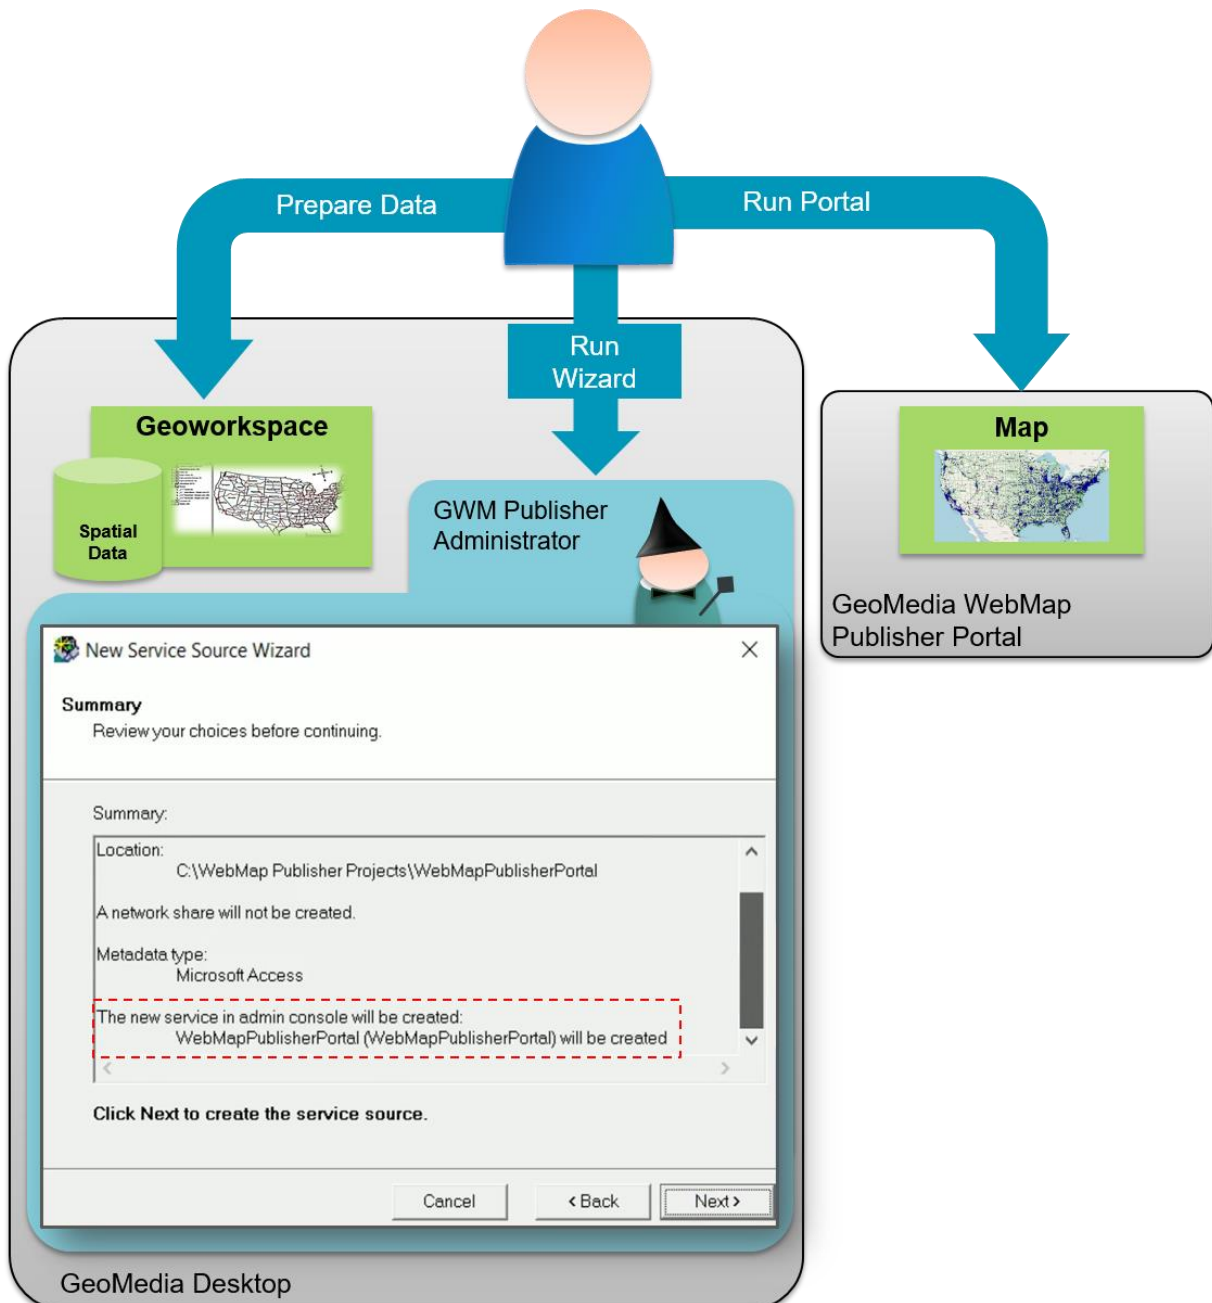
Prepare Data

Run Portal

Run Wizard

Geoworkspace

Spatial Data

GWM Publisher Administrator

Map

GeoMedia WebMap Publisher Portal

New Service Source Wizard

Summary

Review your choices before continuing.

Summary:

Location:
C:\WebMap Publisher Projects\WebMapPublisherPortal

A network share will not be created.

Metadata type:
Microsoft Access

The new service in admin console will be created:
WebMapPublisherPortal (WebMapPublisherPortal) will be created

Click Next to create the service source.

Cancel

< Back

Next >

GeoMedia Desktop